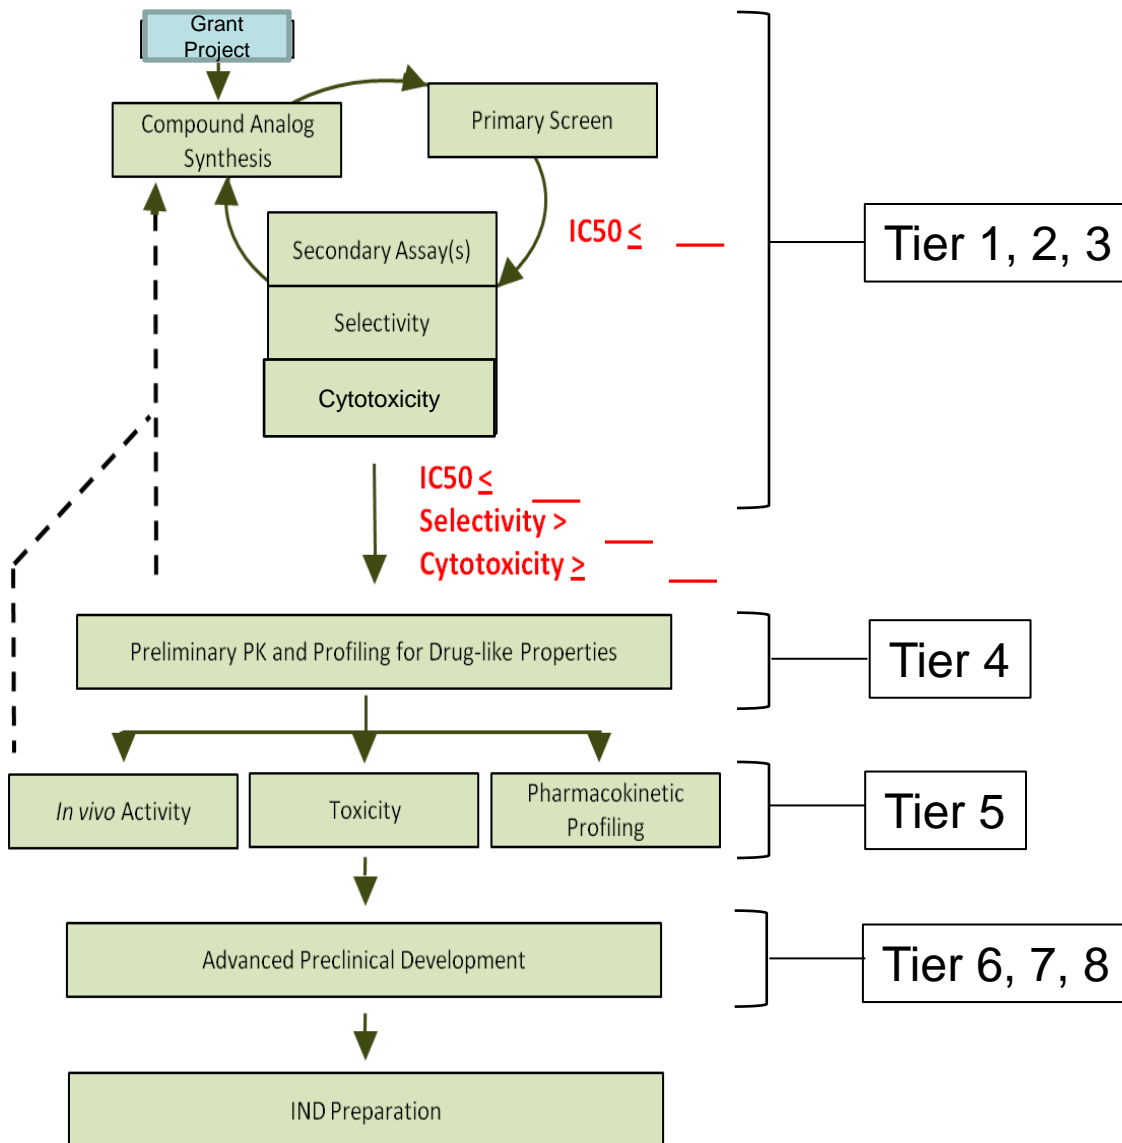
Grant Project

Compound Analog Synthesis

Primary Screen

Secondary Assay(s)

Selectivity

Cytotoxicity

IC50 $\leq$ ___

Tier 1, 2, 3

IC50 $\leq$ ___
Selectivity > ___
Cytotoxicity $\geq$ ___

Preliminary PK and Profiling for Drug-like Properties

Tier 4

*In vivo* Activity

Toxicity

Pharmacokinetic Profiling

Tier 5

Advanced Preclinical Development

Tier 6, 7, 8

IND Preparation